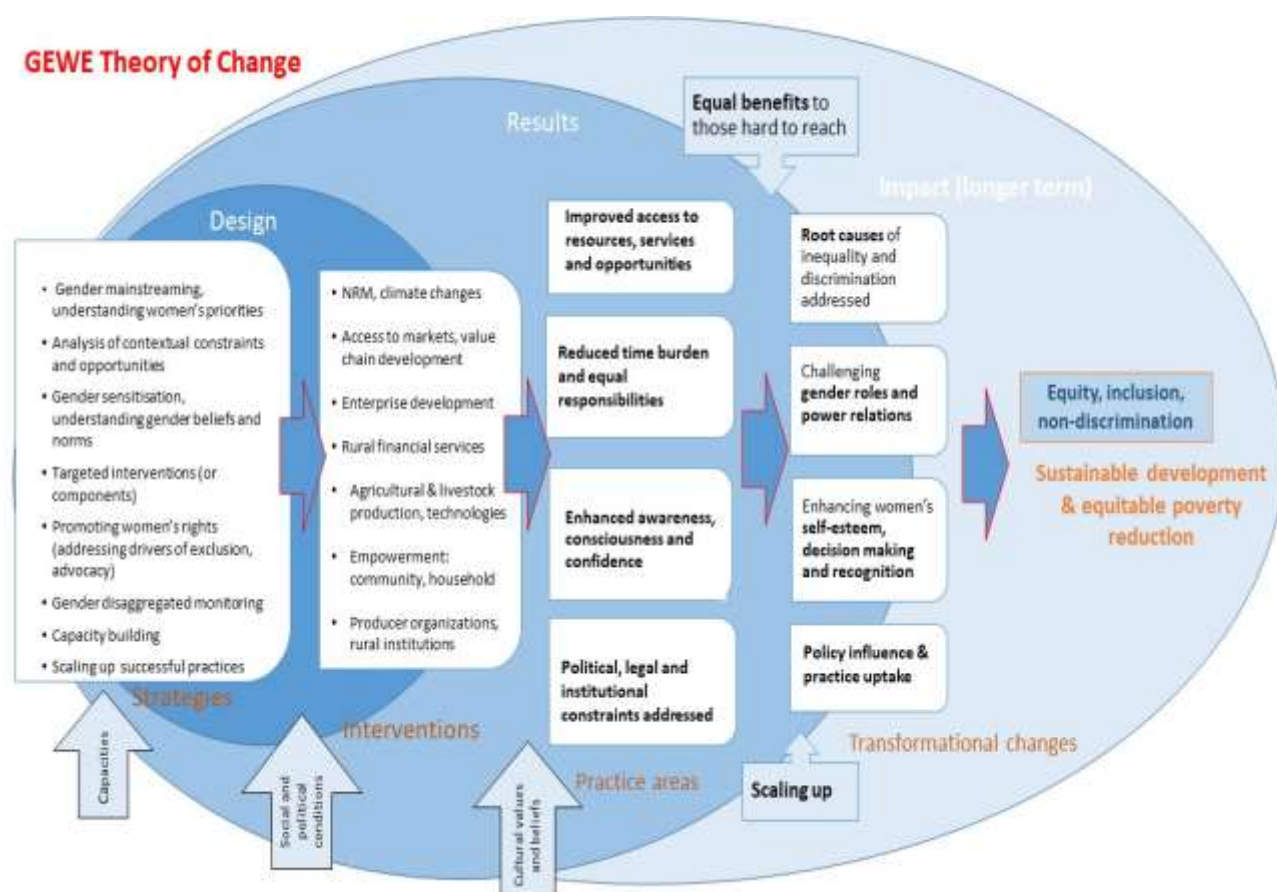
GEWE Theory of Change

Results

Equal benefits to those hard to reach

Impact (longer term)

Design

• Gender mainstreaming, understanding women's priorities
• Analysis of contextual constraints and opportunities
• Gender sensitisation, understanding gender beliefs and norms
• Targeted interventions (or components)
• Promoting women's rights (addressing drivers of exclusion, advocacy)
• Gender disaggregated monitoring
• Capacity building
• Scaling up successful practices

Strategies

• NRM, climate changes
• Access to markets, value chain development
• Enterprise development
• Rural financial services
• Agricultural & livestock production, technologies
• Empowerment: community, household
• Producer organizations, rural institutions

Interventions

Improved access to resources, services and opportunities

Reduced time burden and equal responsibilities

Enhanced awareness, consciousness and confidence

Political, legal and institutional constraints addressed

Practice areas

Root causes of inequality and discrimination addressed

Challenging gender roles and power relations

Enhancing women's self-esteem, decision making and recognition

Policy influence & practice uptake

Transformational changes

Scaling up

Equity, inclusion, non-discrimination

Sustainable development & equitable poverty reduction

Capacities

Social and political conditions

Cultural values and beliefs